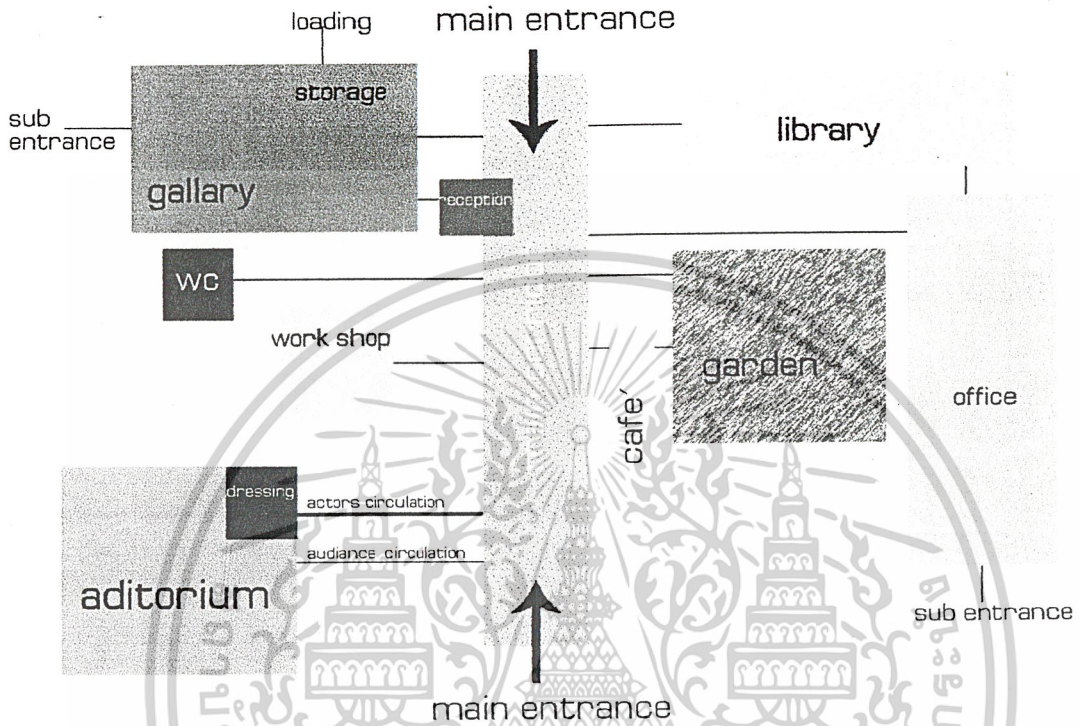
loading

main entrance

sub entrance

storage

library

gallary

reception

WC

work shop

garden

office

cafe'

dressing

actors circulation

audiance circulation

aditorium

sub entrance

main entrance